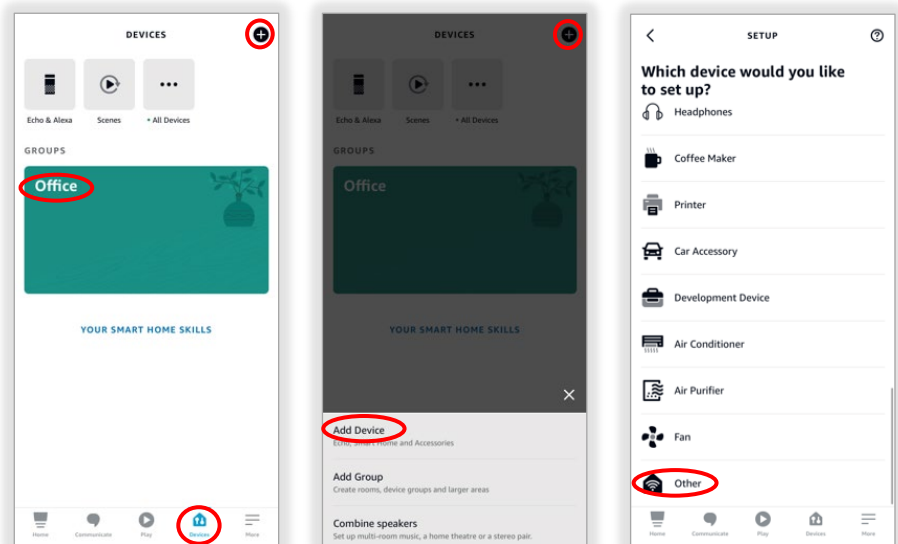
DEVICES

Echo & Alexa
Scenes
All Devices

GROUPS

Office

YOUR SMART HOME SKILLS

Home
Communicate
Play
Devices
More

DEVICES

Echo & Alexa
Scenes
All Devices

GROUPS

Office

YOUR SMART HOME SKILLS

Add Device
Echo, Smart Home and Accessories

Add Group
Create rooms, device groups and larger areas

Combine speakers
Set up multi-room music, a home theatre or a stereo pair.

SETUP

Which device would you like to set up?

Headphones
Coffee Maker
Printer
Car Accessory
Development Device
Air Conditioner
Air Purifier
Fan
Other

Home
Communicate
Play
Devices
More